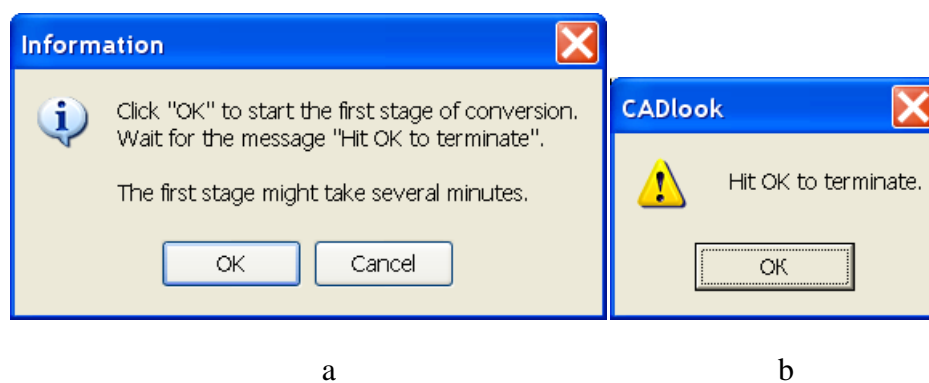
Information

Click "OK" to start the first stage of conversion. Wait for the message "Hit OK to terminate".

The first stage might take several minutes.

OK Cancel

CADlook

Hit OK to terminate.

OK

a

b